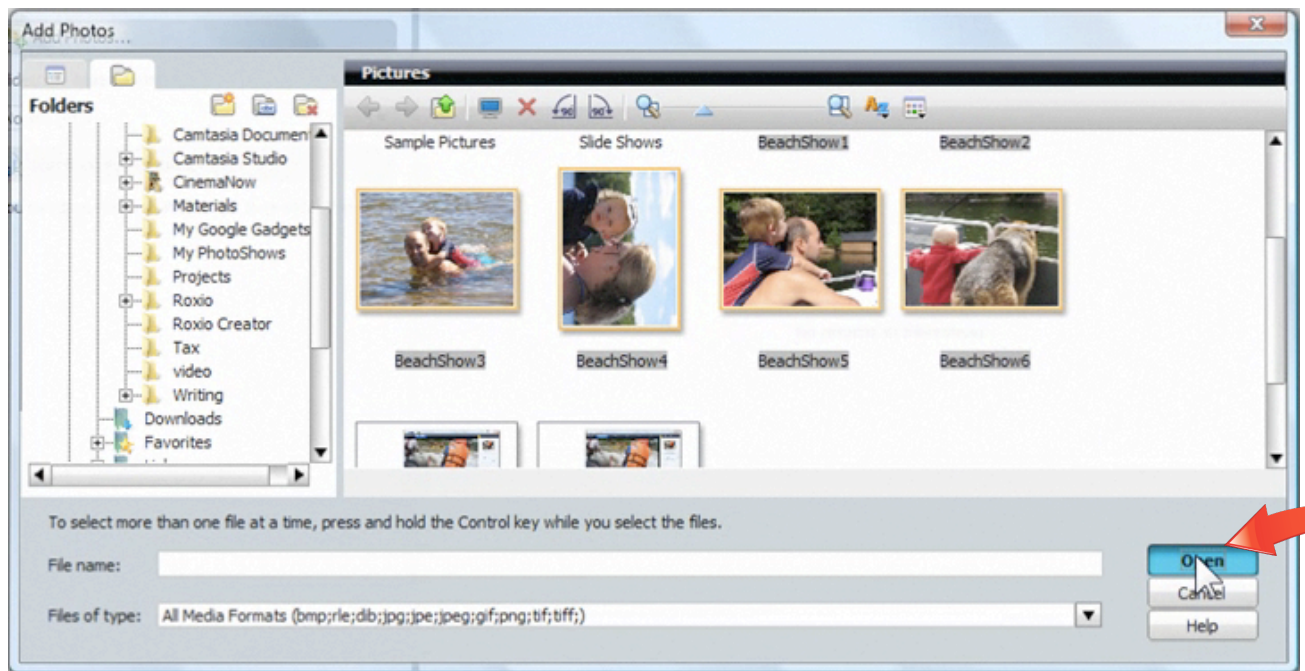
Add Photos

Folders

Camtasia Documen
Camtasia Studio
CinemaNow
Materials
My Google Gadgets
My PhotoShows
Projects
Roxio
Roxio Creator
Tax
video
Writing
Downloads
Favorites

Pictures

Sample Pictures
Slide Shows
BeachShow1
BeachShow2
BeachShow3
BeachShow4
BeachShow5
BeachShow6

To select more than one file at a time, press and hold the Control key while you select the files.

File name:

Files of type: All Media Formats (bmp;rle;dib;jpg;jpe;jpeg;gif;png;tif;tiff;)

Open
Cancel
Help